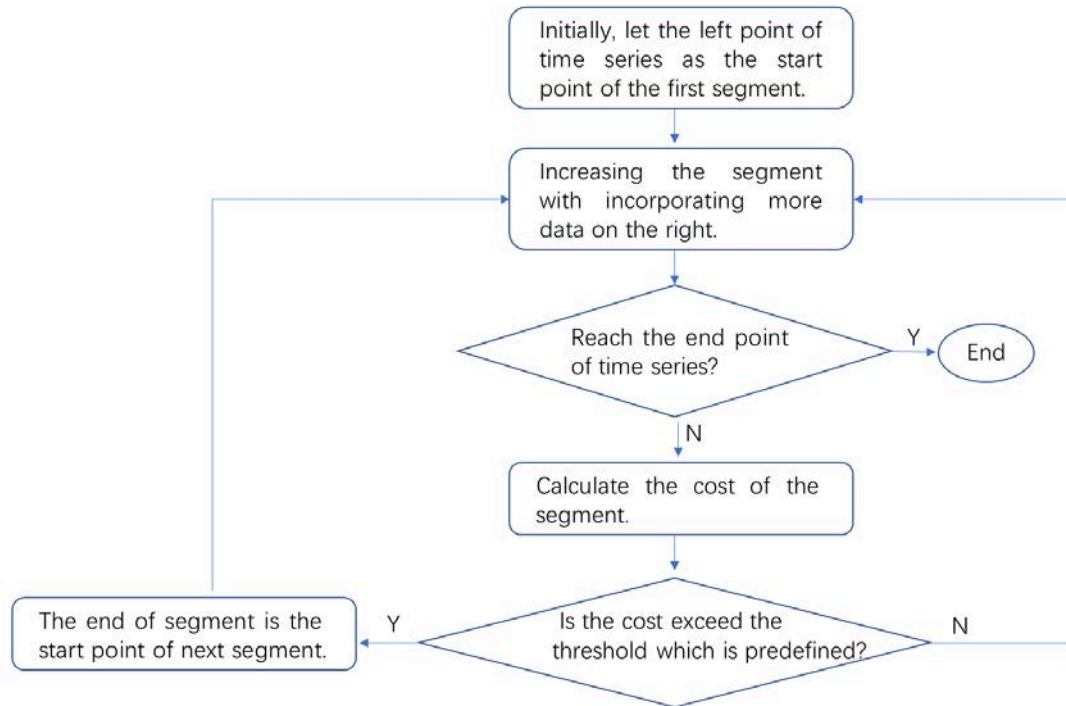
Initially, let the left point of time series as the start point of the first segment.

Increasing the segment with incorporating more data on the right.

Reach the end point of time series?

Y

End

N

Calculate the cost of the segment.

The end of segment is the start point of next segment.

Y

Is the cost exceed the threshold which is predefined?

N